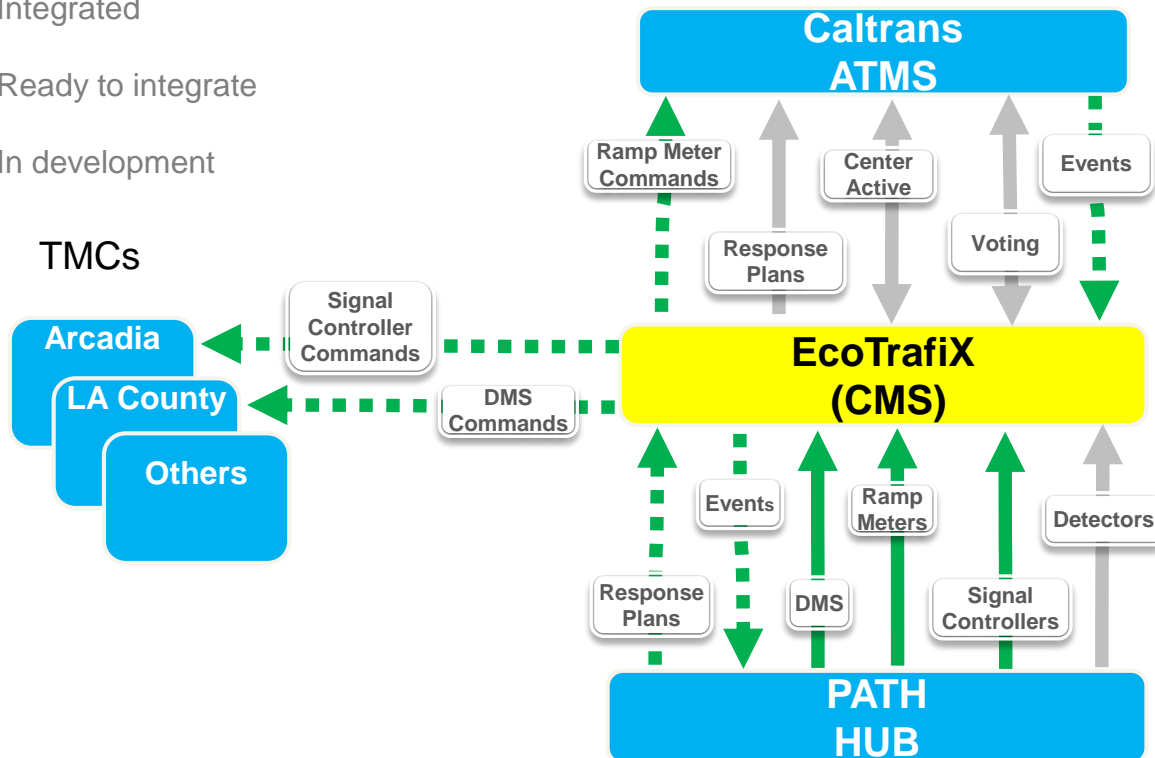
Integrated

Ready to integrate

In development

TMCs

Caltrans ATMS

Ramp Meter Commands

Response Plans

Center Active

Voting

Events

Signal Controller Commands

Arcadia

LA County

Others

DMS Commands

EcoTrafiX (CMS)

Events

Ramp Meters

Detectors

Response Plans

DMS

Signal Controllers

PATH HUB